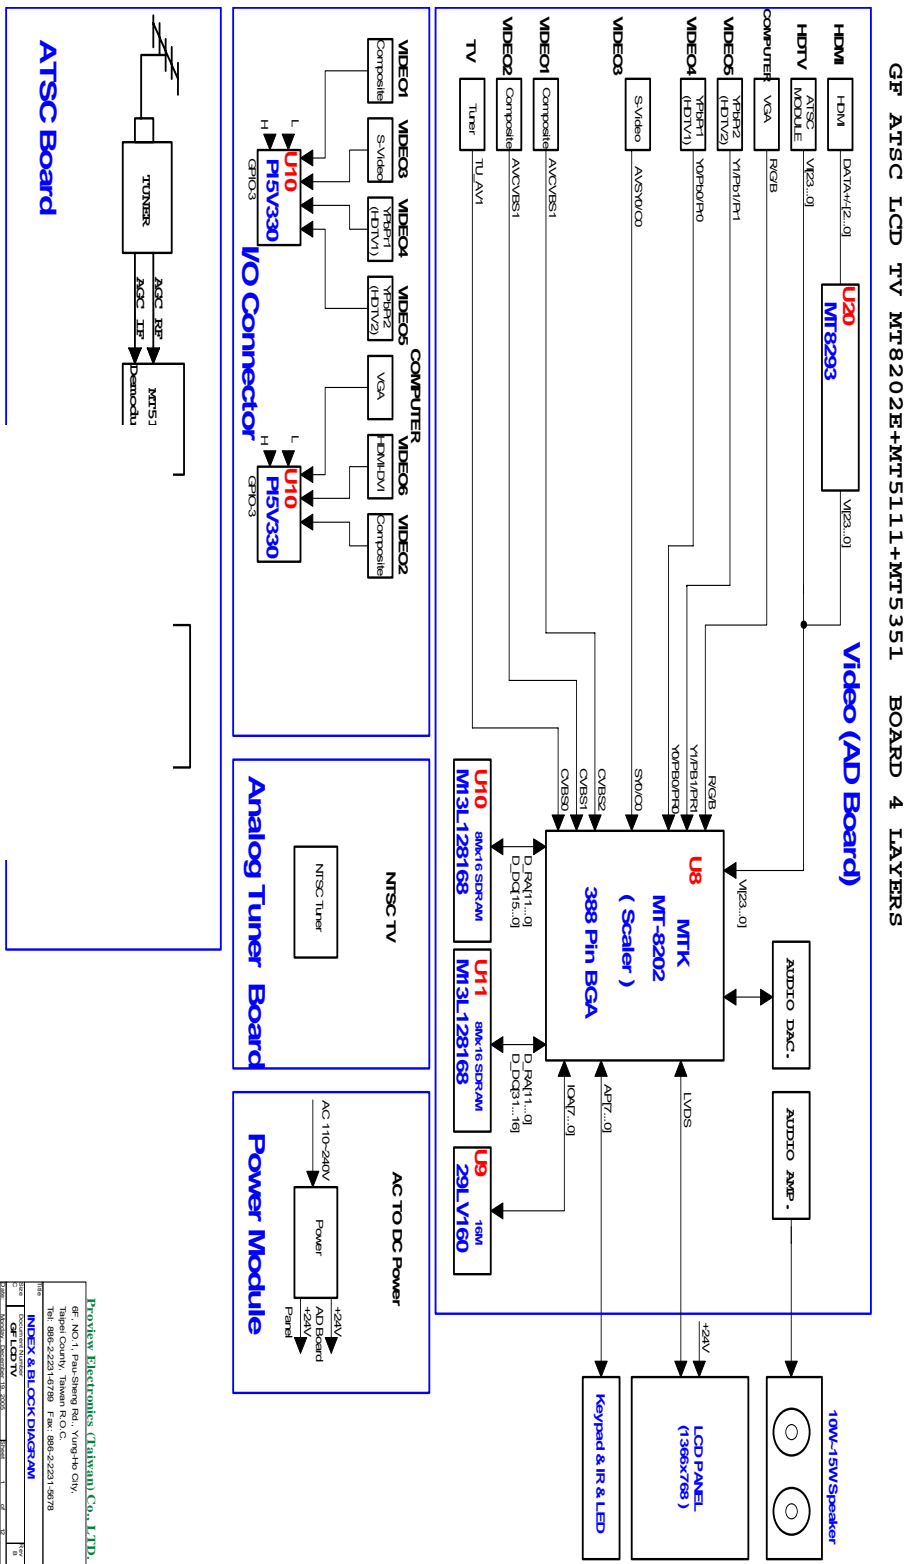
GF ATSC LCD TV MT8202E+MT5111+MT5351 BOARD 4 LAYERS

Video (AD Board)

HDMI
HDMI
DATA+/-[2..0]
HDTV
ATSC MODULE
VI[23...0]
COMPUTER
VGA
R/G/B
VIDEO5
YPbPr2 (HDTV2)
Y1/Pb1/Pr1
VIDEO4
YPbPr1 (HDTV1)
Y0/Pb0/Pr0
VIDEO3
S-Video
AVSY0/C0
VIDEO1
Composite
AVCVBS1
VIDEO2
Composite
AVCVBS1
TV
Tuner
TU_AV1

U20
MT8293
VI[23...0]

VI[23...0]
R/G/B
Y1/PB1/PR1
Y0/PB0/PR0
SY0/C0
CVBS2
CVBS1
CVBS0

U8
MTK
MT-8202
( Scaler )
388 Pin BGA

AUDIO DAC.
AUDIO AMP.
LVDS
AP[7...0]
IOA[7...0]
D_RA[11...0]
D_DQ[15...0]
D_RA[11...0]
D_DQ[31...16]

U10
8Mx16 SDRAM
M13L128168
U11
8Mx16 SDRAM
M13L128168
U9
16M
29LV160

+24V
10W~15WSpeaker
LCD PANEL (1366x768 )
Keypad & IR & LED

VIDEO1
Composite
VIDEO3
S-Video
VIDEO4
YPbPr1 (HDTV1)
VIDEO5
YPbPr2 (HDTV2)
COMPUTER
VGA
VIDEO6
HDMI/DVI
VIDEO2
Composite
L
H
U10
PI5V330
GPIO3
L
H
U10
PI5V330
GPIO3
I/O Connector

NTSC TV
NTSC Tuner
Analog Tuner Board

AC TO DC Power
AC 110~240V
Power
+24V
AD Board
+24V
Panel
Power Module

TUNER
AGC RF
AGC IF
MT51
Demodu
ATSC Board

Proview Electronics (Taiwan) Co., LTD.
6F, NO.1, Pau-Sheng Rd., Yung-Ho City, Taipei County, Taiwan R.O.C.
Tel: 886-2-2231-6789 Fax: 886-2-2231-5678
Title
INDEX & BLOCK DIAGRAM
Size
Document Number
GF LCD TV
Rev
B
Date:
Sheet 1 of 12